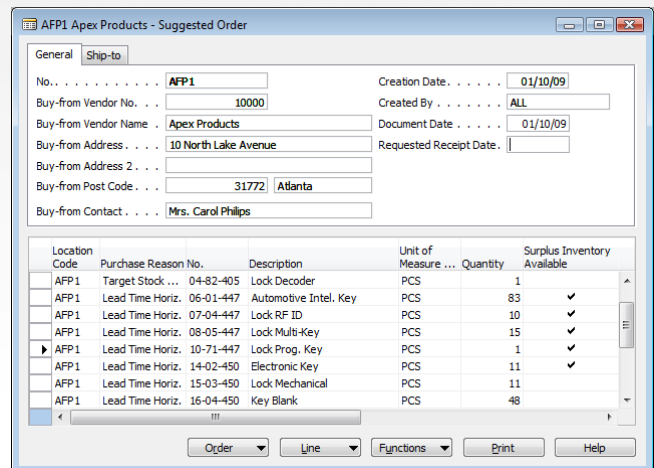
AFP1 Apex Products - Suggested Order

General | Ship-to

No. . . . . . . . . . . . . AFP1
Buy-from Vendor No. . . 10000
Buy-from Vendor Name . Apex Products
Buy-from Address . . . . 10 North Lake Avenue
Buy-from Address 2 . . . .
Buy-from Post Code . . . 31772 Atlanta
Buy-from Contact . . . . Mrs. Carol Philips

Creation Date. . . . . . 01/10/09
Created By . . . . . . . ALL
Document Date . . . . . 01/10/09
Requested Receipt Date. .

| Location Code | Purchase Reason | No. | Description | Unit of Measure ... | Quantity | Surplus Inventory Available |
|---|---|---|---|---|---|---|
| AFP1 | Target Stock ... | 04-82-405 | Lock Decoder | PCS | 1 | |
| AFP1 | Lead Time Horiz. | 06-01-447 | Automotive Intel. Key | PCS | 83 | ✔ |
| AFP1 | Lead Time Horiz. | 07-04-447 | Lock RF ID | PCS | 10 | ✔ |
| AFP1 | Lead Time Horiz. | 08-05-447 | Lock Multi-Key | PCS | 15 | ✔ |
| AFP1 | Lead Time Horiz. | 10-71-447 | Lock Prog. Key | PCS | 1 | ✔ |
| AFP1 | Lead Time Horiz. | 14-02-450 | Electronic Key | PCS | 11 | ✔ |
| AFP1 | Lead Time Horiz. | 15-03-450 | Lock Mechanical | PCS | 11 | |
| AFP1 | Lead Time Horiz. | 16-04-450 | Key Blank | PCS | 48 | |

Order | Line | Functions | Print | Help